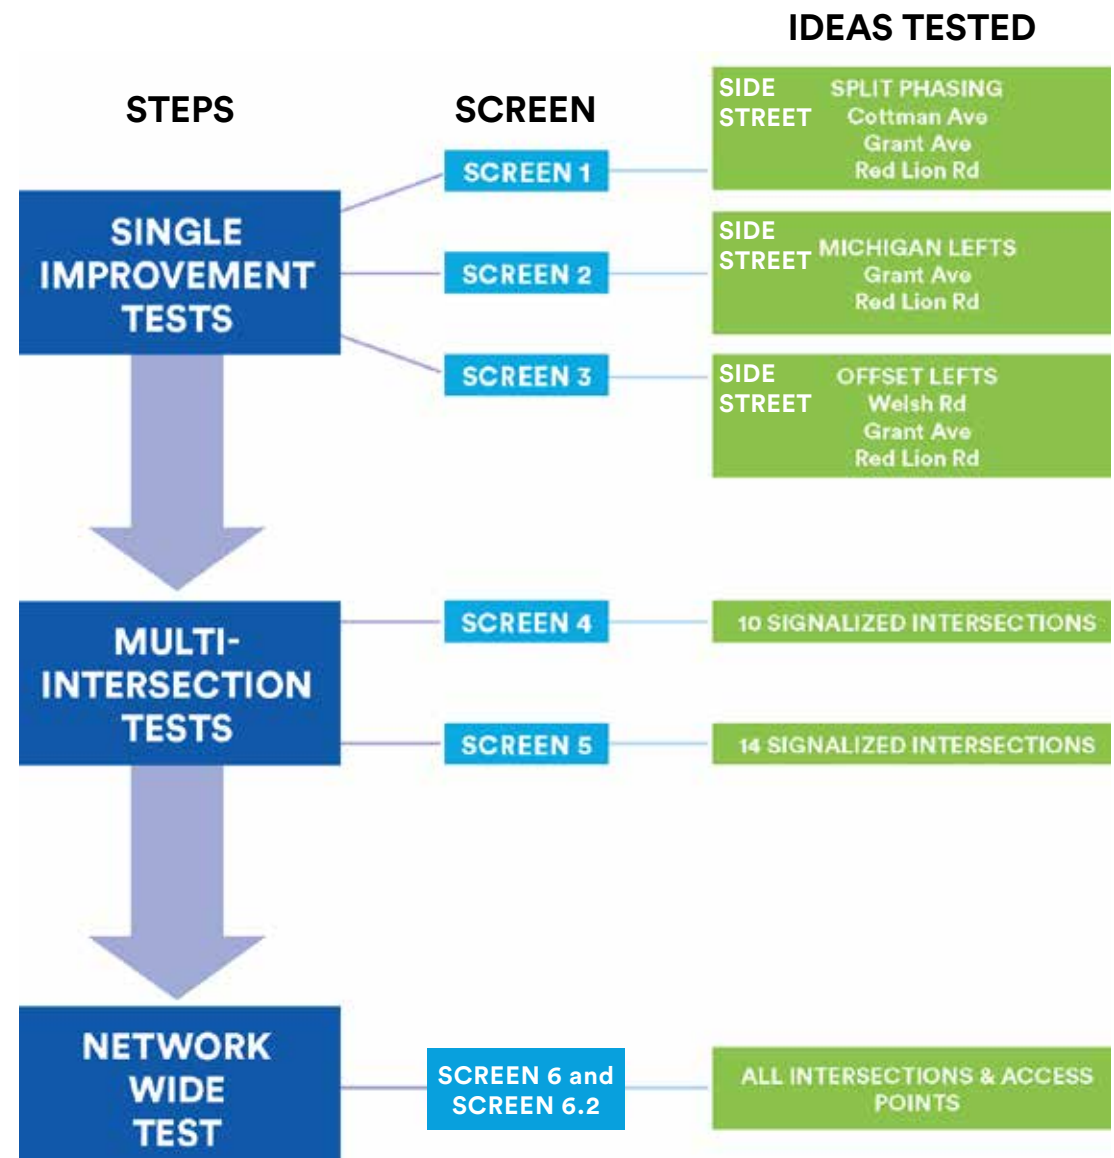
IDEAS TESTED

STEPS

SCREEN

SIDE STREET SPLIT PHASING
Cottman Ave
Grant Ave
Red Lion Rd

SCREEN 1

SINGLE IMPROVEMENT TESTS

SCREEN 2

SIDE STREET MICHIGAN LEFTS
Grant Ave
Red Lion Rd

SCREEN 3

SIDE STREET OFFSET LEFTS
Welsh Rd
Grant Ave
Red Lion Rd

MULTI-INTERSECTION TESTS

SCREEN 4

10 SIGNALIZED INTERSECTIONS

SCREEN 5

14 SIGNALIZED INTERSECTIONS

NETWORK WIDE TEST

SCREEN 6 and SCREEN 6.2

ALL INTERSECTIONS & ACCESS POINTS